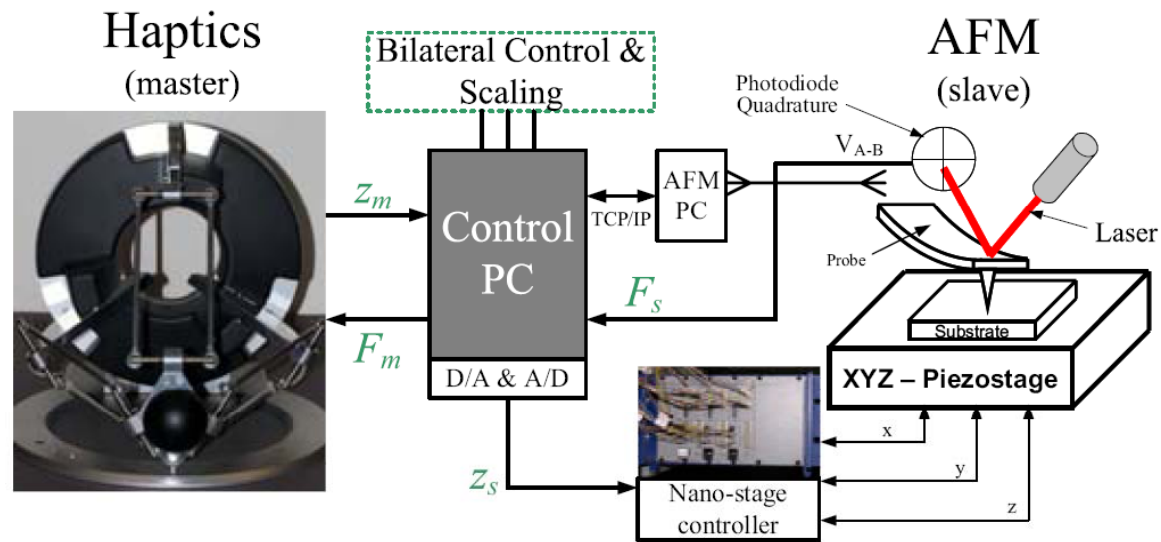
Haptics
(master)

Bilateral Control & Scaling

AFM
(slave)

Photodiode Quadrature

$V_{A-B}$

$z_m$

Control PC

TCP/IP

AFM PC

Laser

Probe

$F_s$

Substrate

$F_m$

D/A & A/D

XYZ – Piezostage

x

y

$z_s$

Nano-stage controller

z